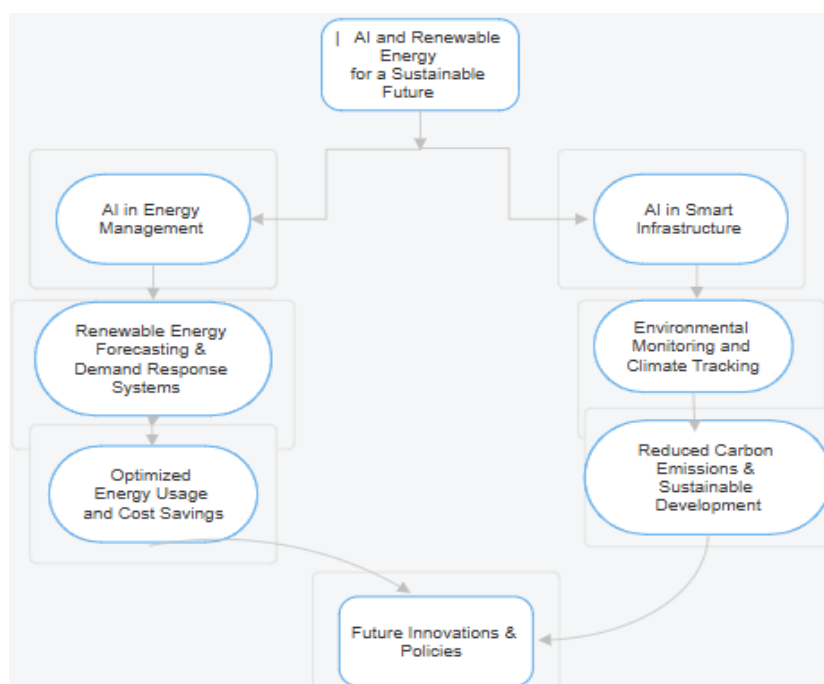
| AI and Renewable Energy for a Sustainable Future

AI in Energy Management

AI in Smart Infrastructure

Renewable Energy Forecasting & Demand Response Systems

Environmental Monitoring and Climate Tracking

Optimized Energy Usage and Cost Savings

Reduced Carbon Emissions & Sustainable Development

Future Innovations & Policies